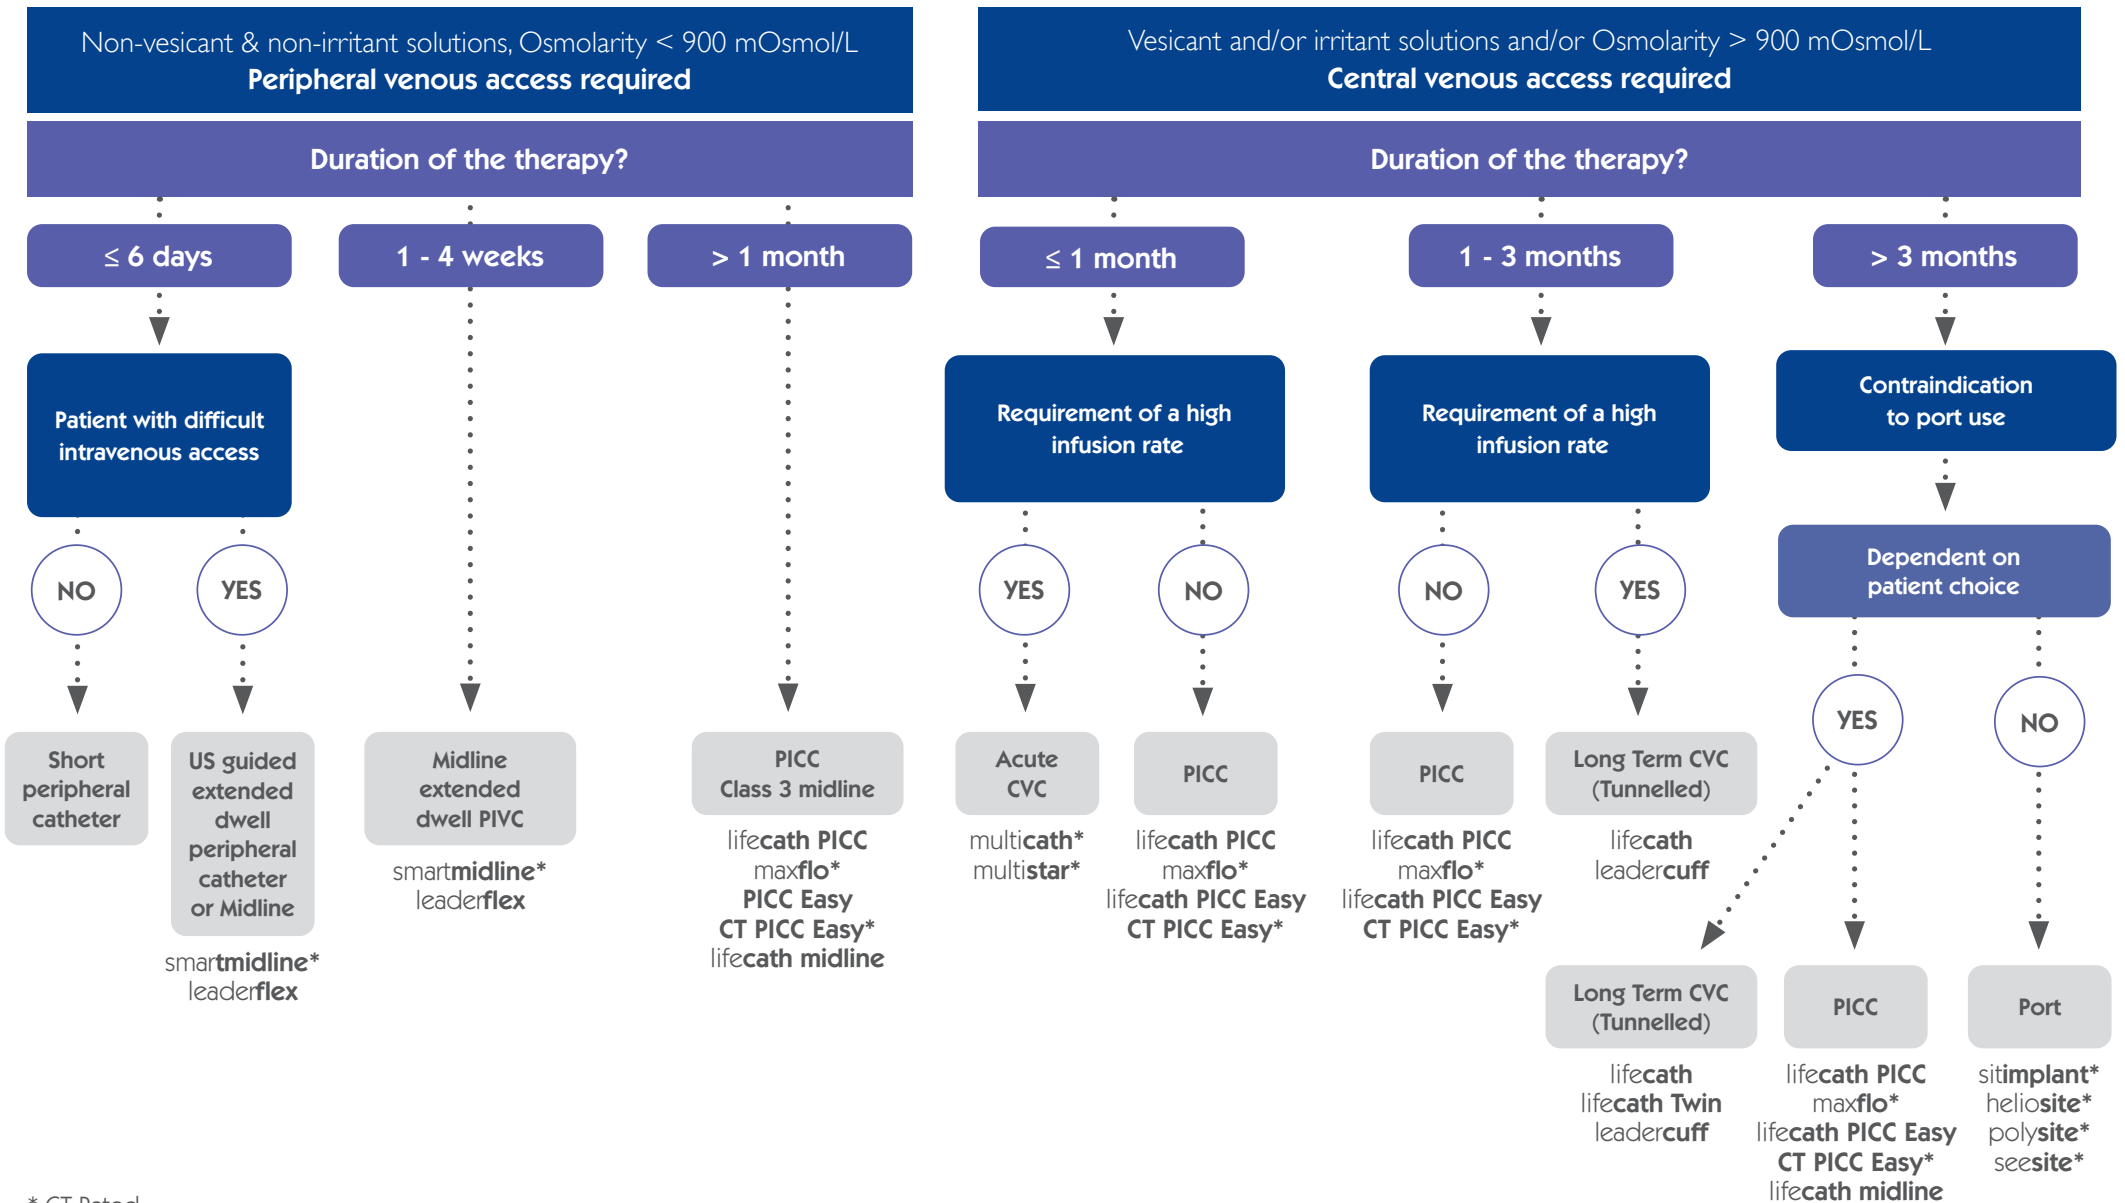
Non-vesicant & non-irritant solutions, Osmolarity < 900 mOsmol/L
Peripheral venous access required

Duration of the therapy?

≤ 6 days

1 - 4 weeks

> 1 month

Patient with difficult intravenous access

NO

YES

Short peripheral catheter

US guided extended dwell peripheral catheter or Midline

smartmidline*
leaderflex

Midline extended dwell PIVC

smartmidline*
leaderflex

PICC
Class 3 midline

lifecath PICC
maxflo*
PICC Easy
CT PICC Easy*
lifecath midline

Vesicant and/or irritant solutions and/or Osmolarity > 900 mOsmol/L
Central venous access required

Duration of the therapy?

≤ 1 month

1 - 3 months

> 3 months

Requirement of a high infusion rate

YES

NO

Acute CVC

multicath*
multistar*

PICC

lifecath PICC
maxflo*
lifecath PICC Easy
CT PICC Easy*

Requirement of a high infusion rate

NO

YES

PICC

lifecath PICC
maxflo*
lifecath PICC Easy
CT PICC Easy*

Long Term CVC (Tunnelled)

lifecath
leadercuff

Contraindication to port use

Dependent on patient choice

YES

NO

Long Term CVC (Tunnelled)

lifecath
lifecath Twin
leadercuff

PICC

lifecath PICC
maxflo*
lifecath PICC Easy
CT PICC Easy*
lifecath midline

Port

sitimplant*
heliosite*
polysite*
seesite*

* CT Rated